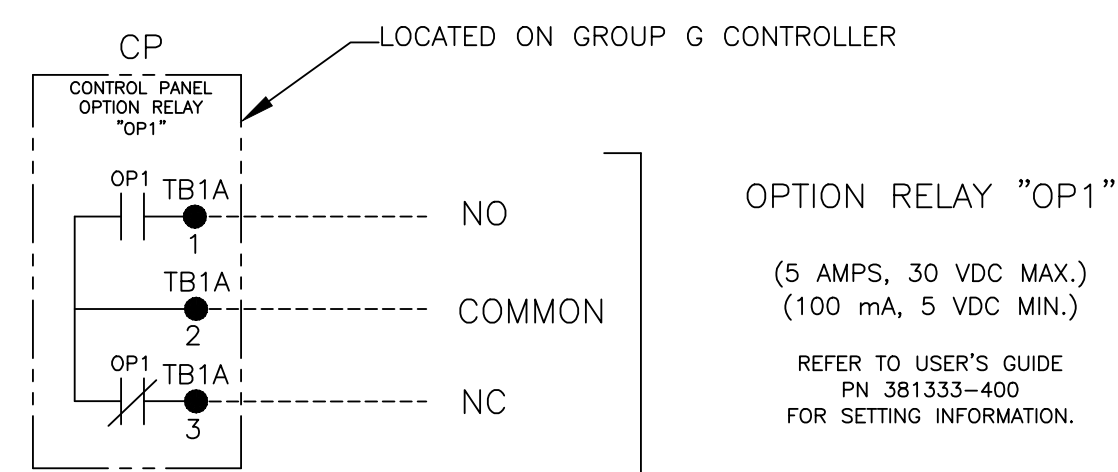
CP

LOCATED ON GROUP G CONTROLLER

CONTROL PANEL OPTION RELAY "OP1"

OP1 TB1A 1

NO

TB1A 2

COMMON

OP1 TB1A 3

NC

OPTION RELAY "OP1"

(5 AMPS, 30 VDC MAX.)
(100 mA, 5 VDC MIN.)

REFER TO USER'S GUIDE
PN 381333-400
FOR SETTING INFORMATION.